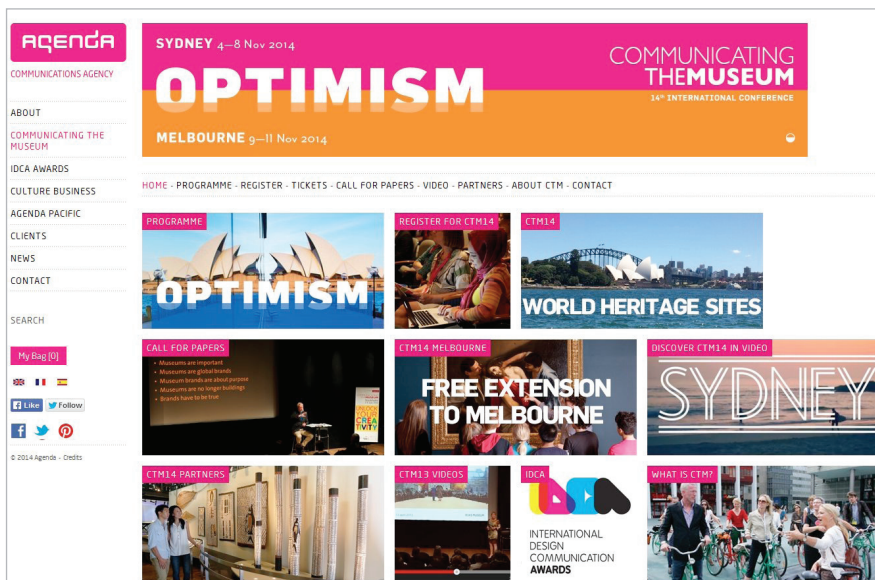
AGENDA
COMMUNICATIONS AGENCY

ABOUT
COMMUNICATING THE MUSEUM
IDCA AWARDS
CULTURE BUSINESS
AGENDA PACIFIC
CLIENTS
NEWS
CONTACT

SEARCH

My Bag (0)

Like
Follow

© 2014 Agenda - Credits

SYDNEY 4–8 Nov 2014
OPTIMISM
MELBOURNE 9–11 Nov 2014
COMMUNICATING THE MUSEUM
14th INTERNATIONAL CONFERENCE

HOME - PROGRAMME - REGISTER - TICKETS - CALL FOR PAPERS - VIDEO - PARTNERS - ABOUT CTM - CONTACT

PROGRAMME
OPTIMISM

REGISTER FOR CTM14

CTM14
WORLD HERITAGE SITES

CALL FOR PAPERS
• Museums are important
• Museums are global brands
• Museum brands are about purpose
• Museums are no longer buildings
• Brands have to be true

CTM14 MELBOURNE
FREE EXTENSION TO MELBOURNE

DISCOVER CTM14 IN VIDEO
SYDNEY

CTM14 PARTNERS

CTM13 VIDEOS

IDCA
INTERNATIONAL DESIGN COMMUNICATION AWARDS

WHAT IS CTM?